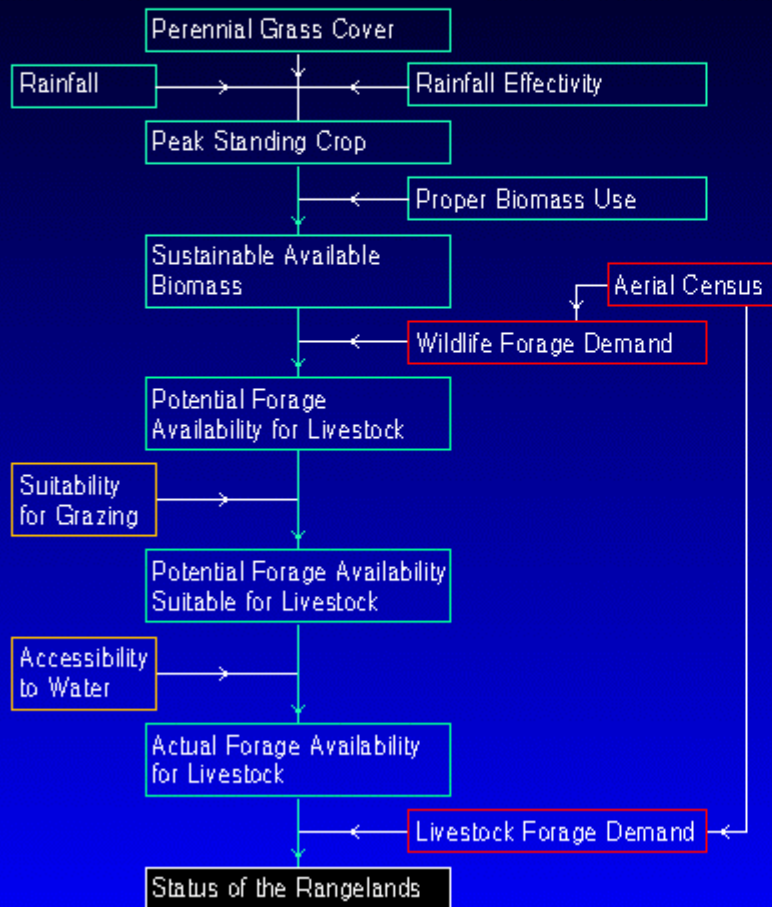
Perennial Grass Cover

Rainfall

Rainfall Effectivity

Peak Standing Crop

Proper Biomass Use

Sustainable Available Biomass

Aerial Census

Wildlife Forage Demand

Potential Forage Availability for Livestock

Suitability for Grazing

Potential Forage Availability Suitable for Livestock

Accessibility to Water

Actual Forage Availability for Livestock

Livestock Forage Demand

Status of the Rangelands